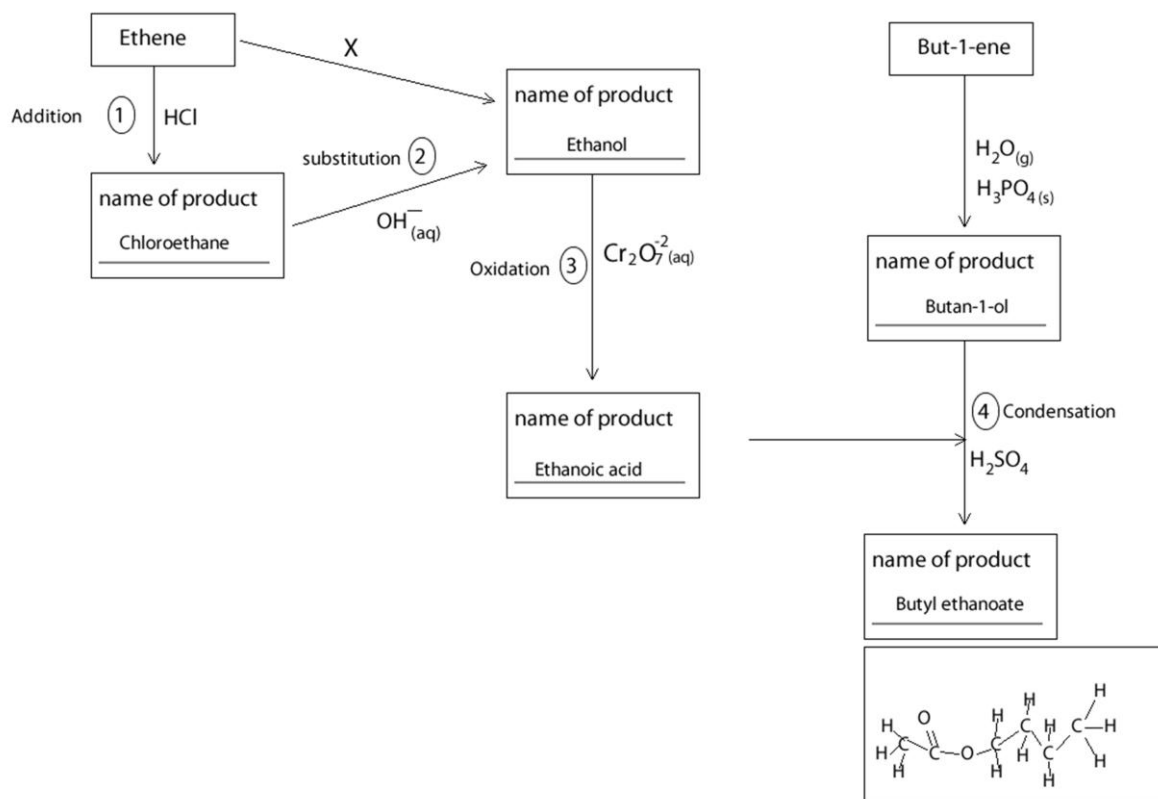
Ethene

X

Addition 1 HCl

name of product
Chloroethane

substitution 2

$OH^{-}_{(aq)}$

name of product
Ethanol

Oxidation 3 $Cr_2O_7^{-2}{}_{(aq)}$

name of product
Ethanoic acid

But-1-ene

$H_2O_{(g)}$
$H_3PO_{4\,(s)}$

name of product
Butan-1-ol

4 Condensation

$H_2SO_4$

name of product
Butyl ethanoate

H H H H H O H C C O C C C C H H H H H H H